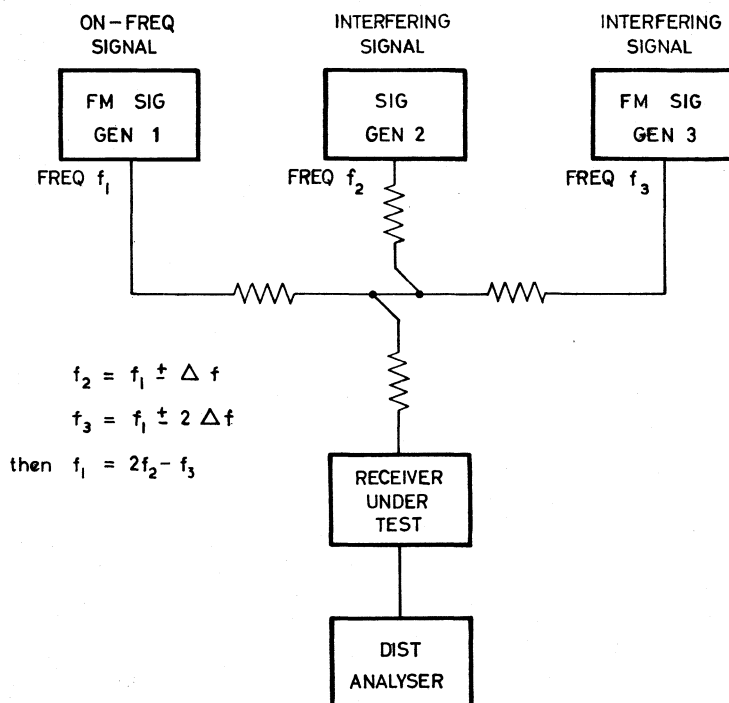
ON-FREQ SIGNAL

FM SIG GEN 1

FREQ $f_1$

INTERFERING SIGNAL

SIG GEN 2

FREQ $f_2$

INTERFERING SIGNAL

FM SIG GEN 3

FREQ $f_3$

$f_2 = f_1 \pm \Delta f$

$f_3 = f_1 \pm 2 \Delta f$

then $f_1 = 2f_2 - f_3$

RECEIVER UNDER TEST

DIST ANALYSER